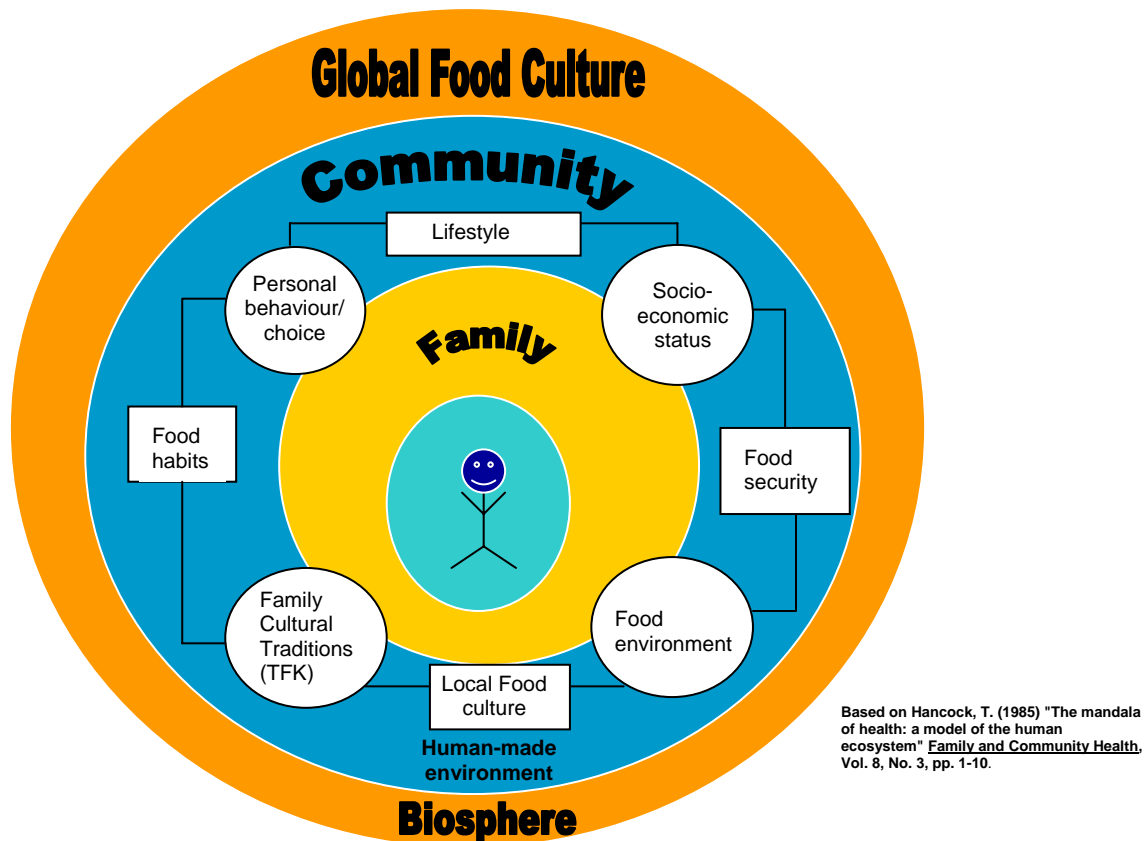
Global Food Culture

Community

Lifestyle

Personal behaviour/ choice

Socio-economic status

Family

Food habits

Food security

Family Cultural Traditions (TFK)

Food environment

Local Food culture

Human-made environment

Biosphere

Based on Hancock, T. (1985) "The mandala of health: a model of the human ecosystem" Family and Community Health, Vol. 8, No. 3, pp. 1-10.